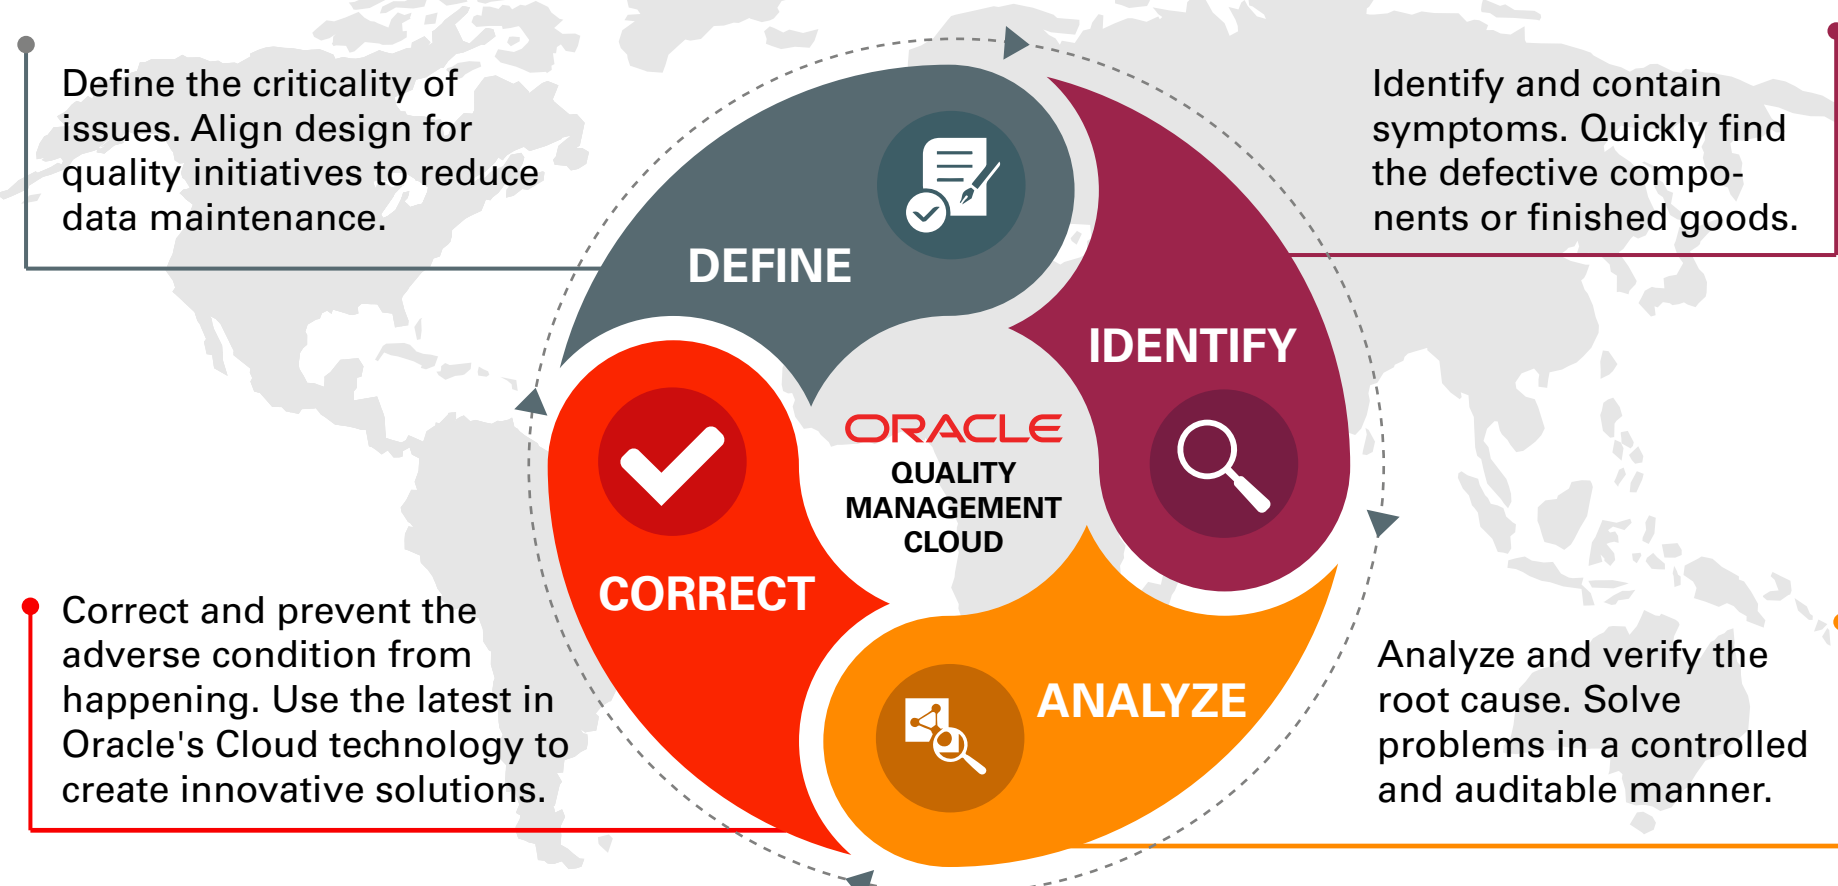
Define the criticality of issues. Align design for quality initiatives to reduce data maintenance.

Identify and contain symptoms. Quickly find the defective components or finished goods.

DEFINE

IDENTIFY

ORACLE
QUALITY MANAGEMENT CLOUD

CORRECT

ANALYZE

Correct and prevent the adverse condition from happening. Use the latest in Oracle's Cloud technology to create innovative solutions.

Analyze and verify the root cause. Solve problems in a controlled and auditable manner.